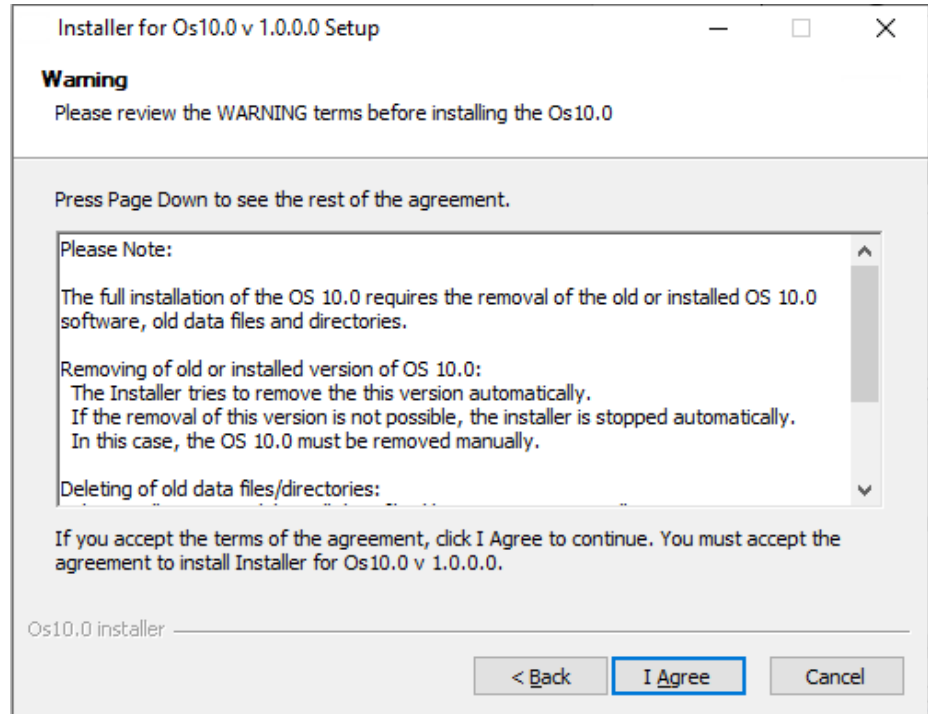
Installer for Os10.0 v 1.0.0.0 Setup

Warning
Please review the WARNING terms before installing the Os10.0

Press Page Down to see the rest of the agreement.

Please Note:

The full installation of the OS 10.0 requires the removal of the old or installed OS 10.0 software, old data files and directories.

Removing of old or installed version of OS 10.0:
The Installer tries to remove the this version automatically.
If the removal of this version is not possible, the installer is stopped automatically.
In this case, the OS 10.0 must be removed manually.

Deleting of old data files/directories:
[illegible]

If you accept the terms of the agreement, click I Agree to continue. You must accept the agreement to install Installer for Os10.0 v 1.0.0.0.

Os10.0 installer

< Back | I Agree | Cancel